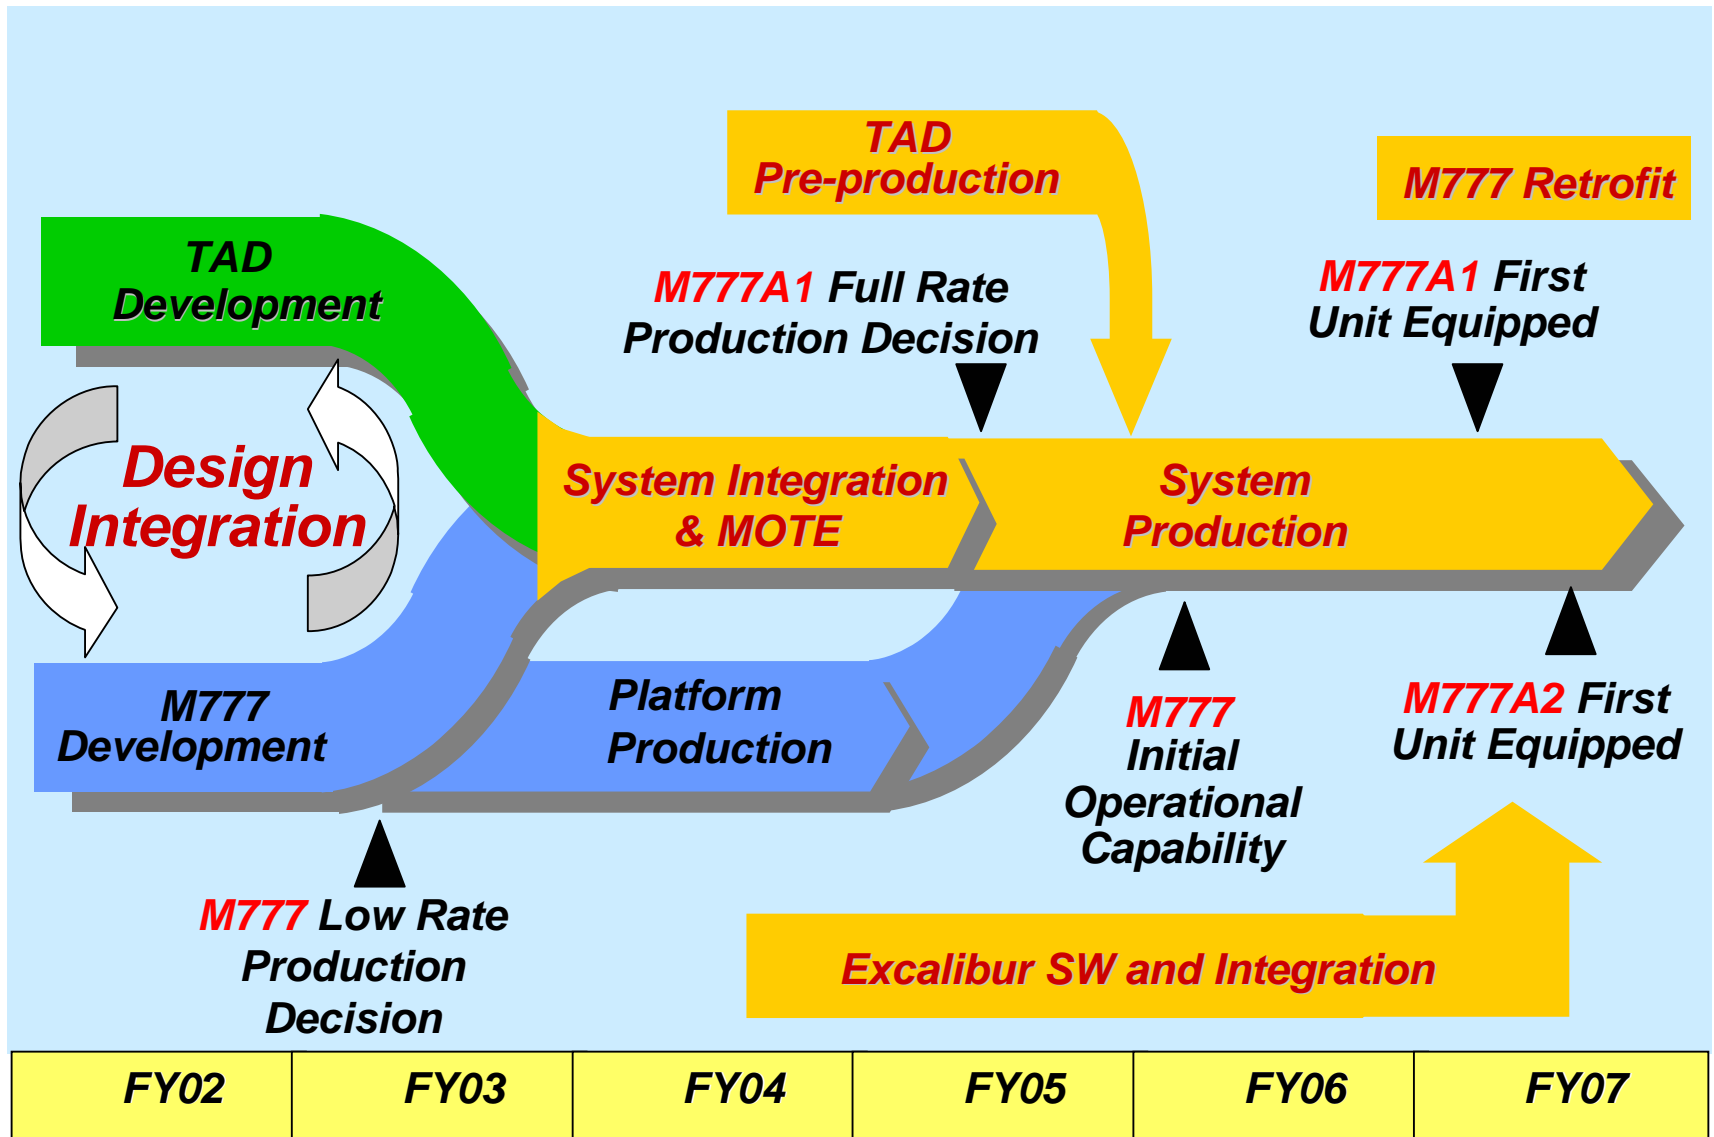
TAD Pre-production

M777 Retrofit

TAD Development

M777A1 Full Rate Production Decision

M777A1 First Unit Equipped

Design Integration

System Integration & MOTE

System Production

M777 Development

Platform Production

M777 Initial Operational Capability

M777A2 First Unit Equipped

M777 Low Rate Production Decision

Excalibur SW and Integration

| FY02 | FY03 | FY04 | FY05 | FY06 | FY07 |
|---|---|---|---|---|---|